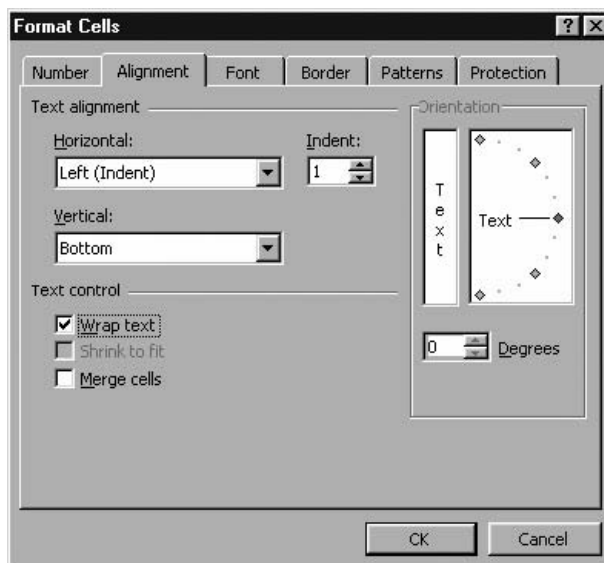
Format Cells

?

X

Number

Alignment

Font

Border

Patterns

Protection

Text alignment

Horizontal:

Left (Indent)

Indent:

1

Vertical:

Bottom

Text control

Wrap text

Shrink to fit

Merge cells

Orientation

T
e
x
t

Text

0

Degrees

OK

Cancel